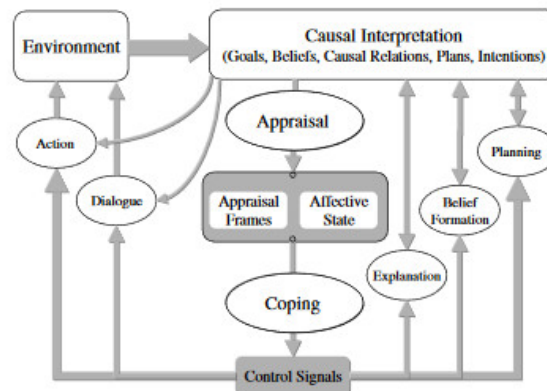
Environment

Causal Interpretation
(Goals, Beliefs, Causal Relations, Plans, Intentions)

Appraisal

Action

Dialogue

Appraisal Frames

Affective State

Planning

Belief Formation

Explanation

Coping

Control Signals